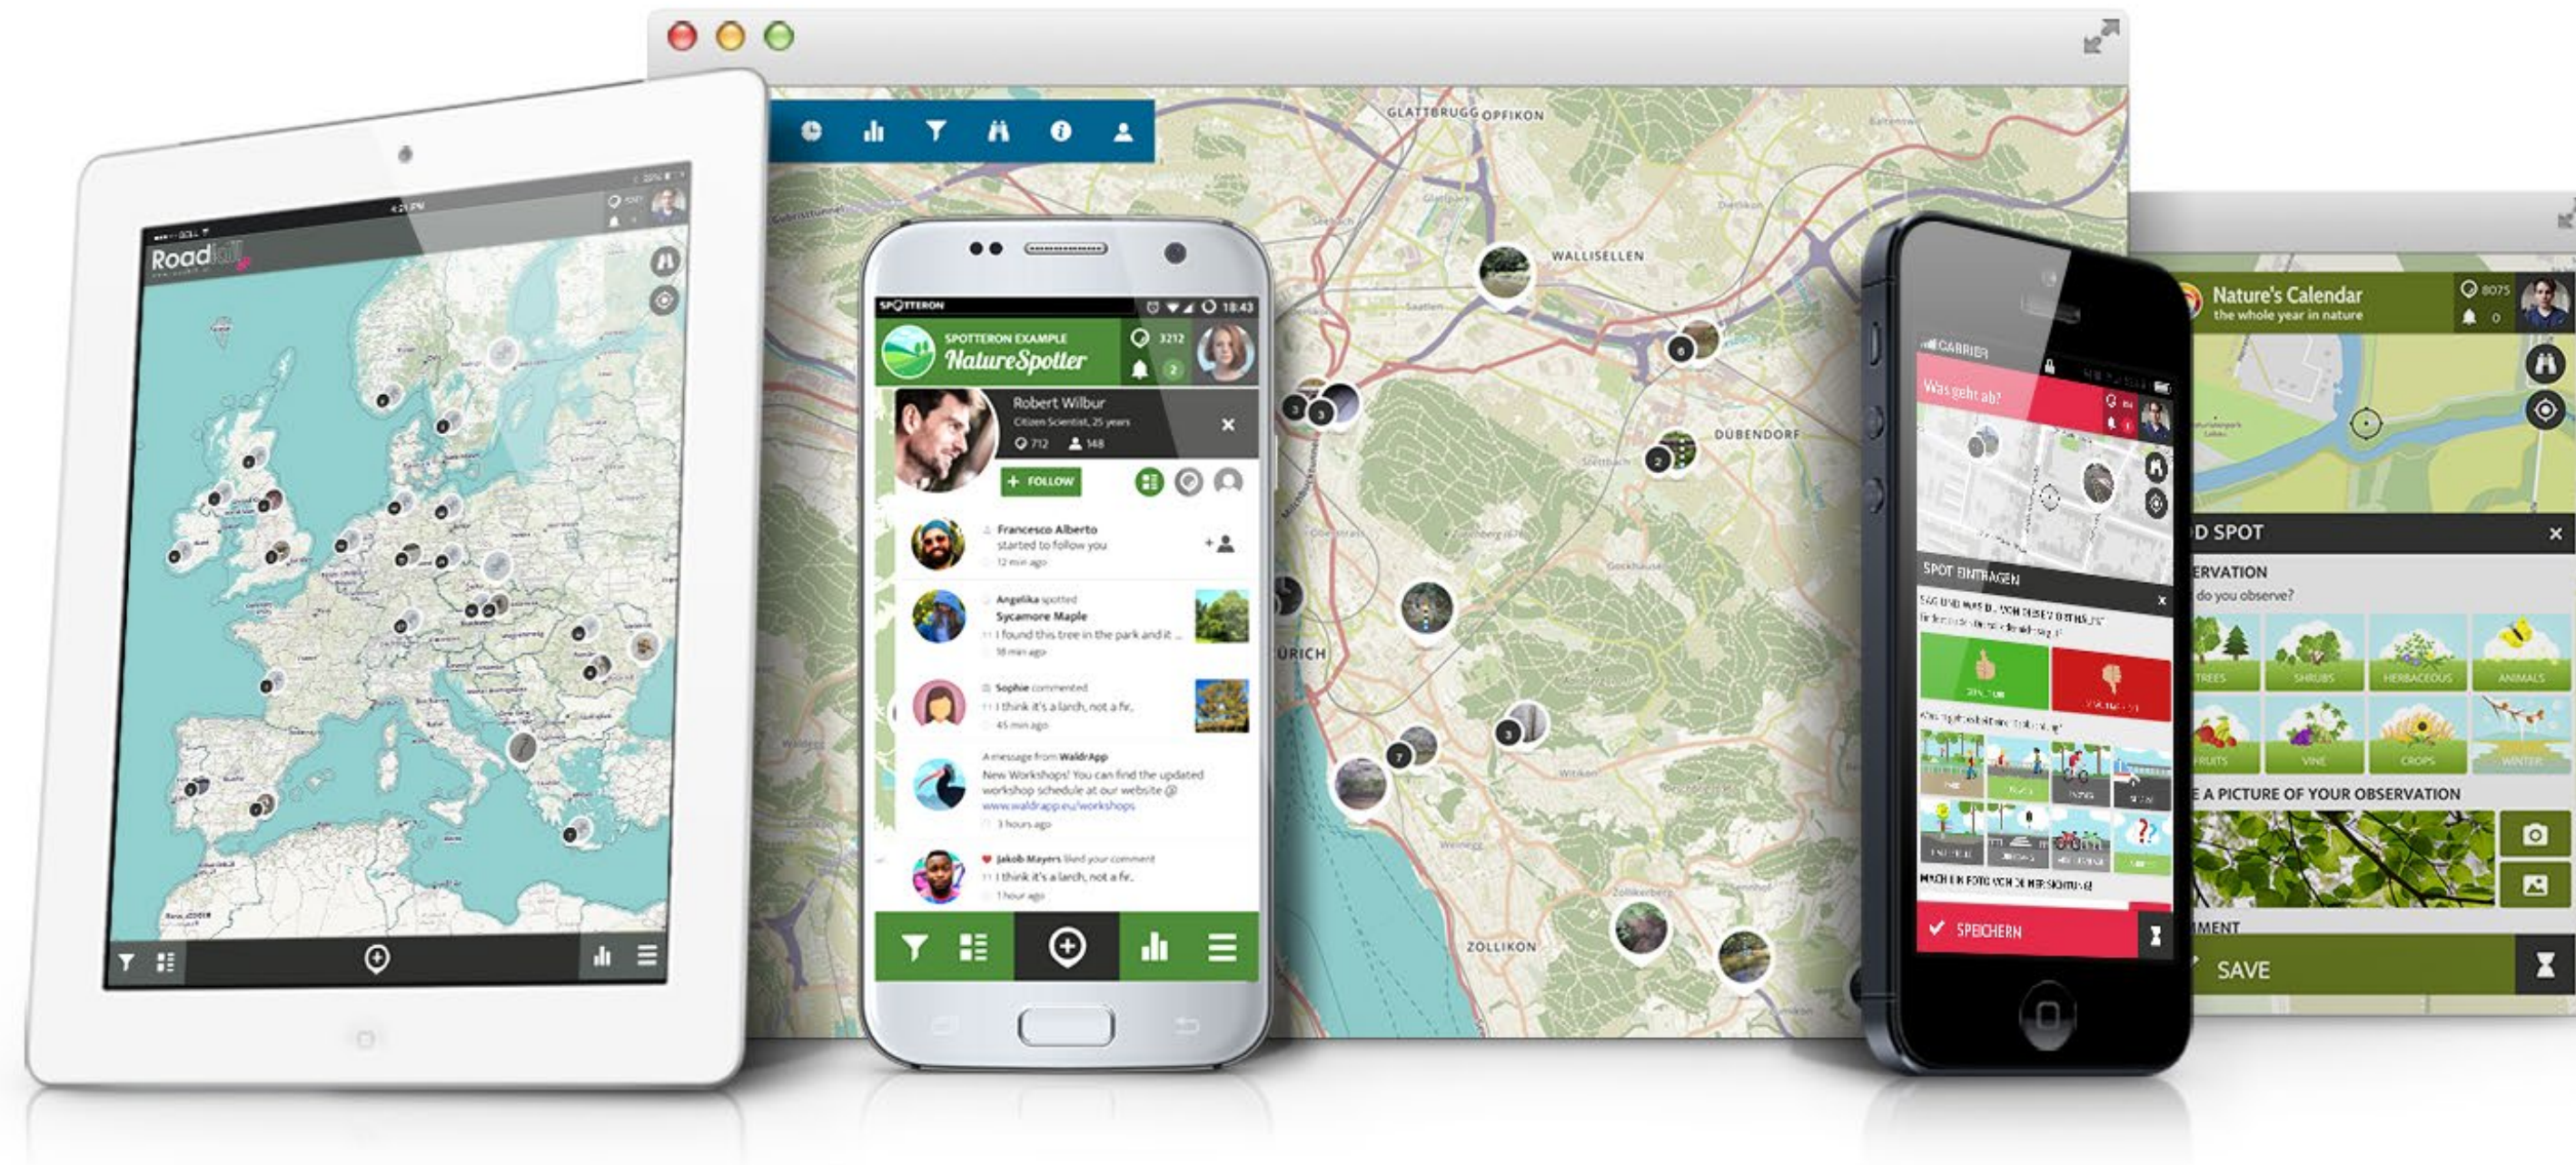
Roadkill

GLATTBRUGG OPFIKON
WALLISELLEN
DÜBENDORF
ZÜRICH
ZOLLIKON

SPOTTERON 18:43
SPOTTERON EXAMPLE
NatureSpotter
3212
2
Robert Wilbur
Citizen Scientist, 25 years
712 148
+ FOLLOW

Francesco Alberto started to follow you
12 min ago

Angelika spotted Sycamore Maple
I found this tree in the park and it ...
18 min ago

Sophie commented
I think it's a larch, not a fir.
45 min ago

A message from WaldrApp
New Workshops! You can find the updated workshop schedule at our website @ www.waldrapp.eu/workshops
3 hours ago

Jakob Mayers liked your comment
I think it's a larch, not a fir.
1 hour ago

CARRIER
Was geht ab?
SPOT EINTRAGEN
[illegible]
MACH EIN FOTO VON DEINER SICHTUNG
SPEICHERN

Nature's Calendar
the whole year in nature
8075
0
D SPOT
ERVATION
do you observe?
TREES SHRUBS HERBACEOUS ANIMALS
FRUITS VINE CROPS WINTER
E A PICTURE OF YOUR OBSERVATION
MENT
SAVE